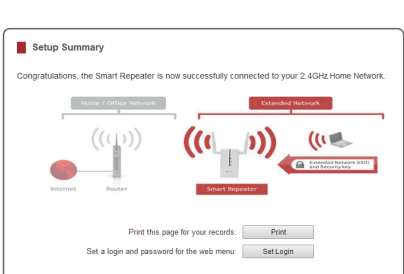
Setup Summary

Congratulations, the Smart Repeater is now successfully connected to your 2.4GHz Home Network.

Home / Office Network

Extended Network

Internet

Router

Smart Repeater

Extended Network SSID and Security key

Print this page for your records: Print

Set a login and password for the web menu: Set Login